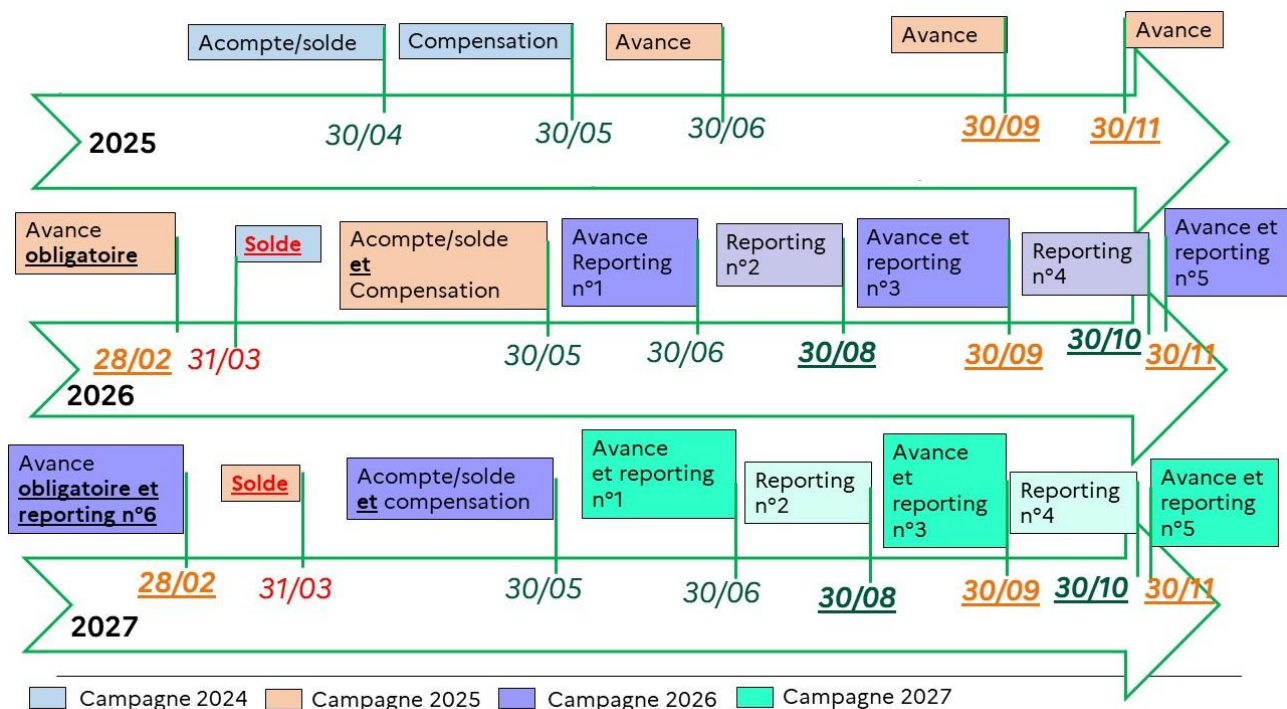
Acompte/solde
Compensation
Avance
Avance
Avance

2025
30/04
30/05
30/06
30/09
30/11

Avance **obligatoire**
Solde
Acompte/solde **et** Compensation
Avance Reporting n°1
Reporting n°2
Avance et reporting n°3
Reporting n°4
Avance et reporting n°5

28/02
31/03
30/05
30/06
30/08
30/09
30/10
30/11
2026

Avance **obligatoire et reporting n°6**
Solde
Acompte/solde **et** compensation
Avance et reporting n°1
Reporting n°2
Avance et reporting n°3
Reporting n°4
Avance et reporting n°5

28/02
31/03
30/05
30/06
30/08
30/09
30/10
30/11
2027

Campagne 2024
Campagne 2025
Campagne 2026
Campagne 2027